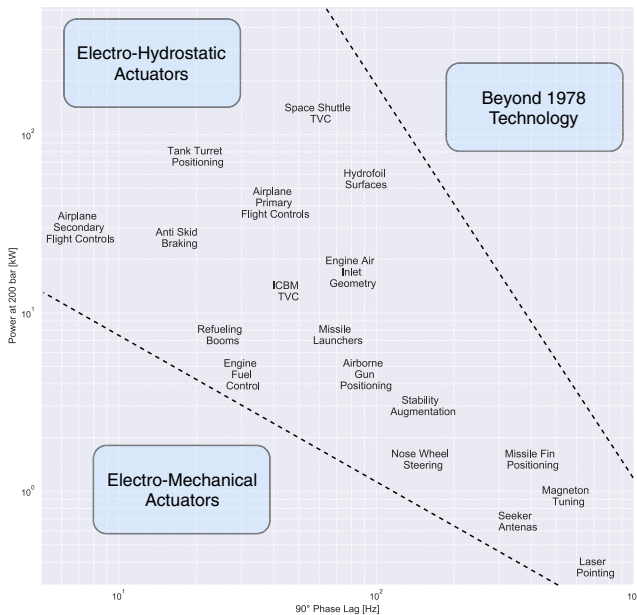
Electro-Hydrostatic Actuators

Beyond 1978 Technology

Space Shuttle TVC

Tank Turret Positioning

Hydrofoil Surfaces

Airplane Primary Flight Controls

Airplane Secondary Flight Controls

Anti Skid Braking

Engine Air Inlet Geometry

ICBM TVC

Refueling Booms

Missile Launchers

Engine Fuel Control

Airborne Gun Positioning

Stability Augmentation

Nose Wheel Steering

Missile Fin Positioning

Electro-Mechanical Actuators

Magneton Tuning

Seeker Antenas

Laser Pointing

$10^2$

$10^1$

$10^0$

Power at 200 bar [kW]

$10^1$

$10^2$

$10$

90° Phase Lag [Hz]